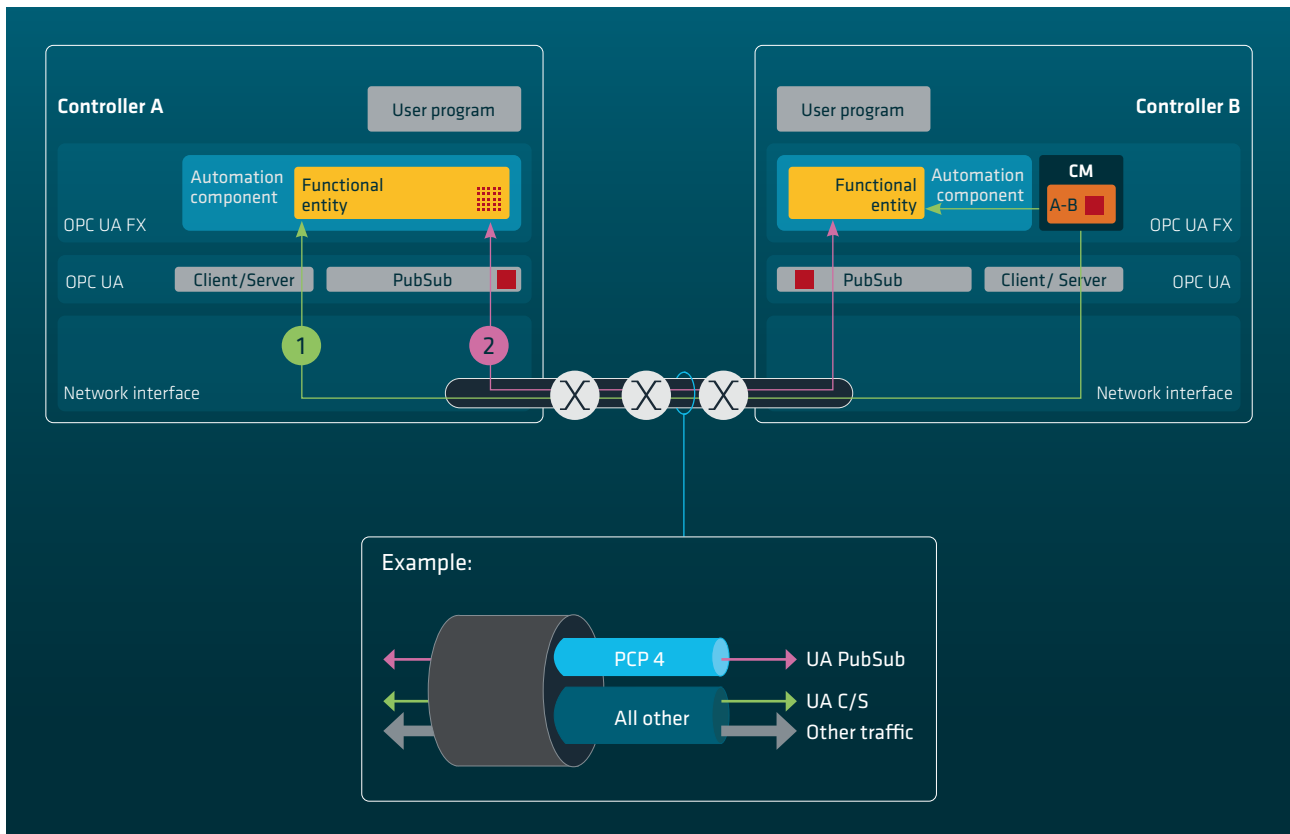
Controller A

User program

Automation component

Functional entity

OPC UA FX

OPC UA

Client/Server

PubSub

1

2

Network interface

User program

Controller B

Functional entity

Automation component

CM

A-B

OPC UA FX

PubSub

Client/ Server

OPC UA

Network interface

Example:

PCP 4

UA PubSub

All other

UA C/S

Other traffic